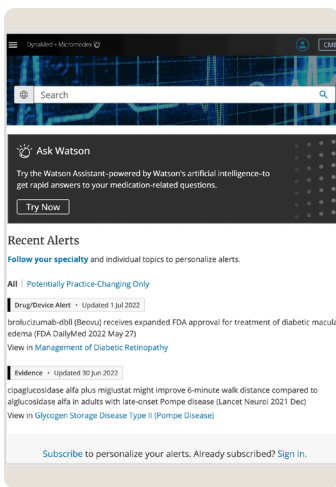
DynaMed + Micromedex

CME

Search

Ask Watson

Try the Watson Assistant–powered by Watson's artificial intelligence–to get rapid answers to your medication-related questions.

Try Now

Recent Alerts

Follow your specialty and individual topics to personalize alerts.

All | Potentially Practice-Changing Only

Drug/Device Alert • Updated 1 Jul 2022

brolucizumab-dbll (Beovu) receives expanded FDA approval for treatment of diabetic macula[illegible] edema (FDA DailyMed 2022 May 27)

View in Management of Diabetic Retinopathy

Evidence • Updated 30 Jun 2022

cipaglucosidase alfa plus miglustat might improve 6-minute walk distance compared to alglucosidase alfa in adults with late-onset Pompe disease (Lancet Neurol 2021 Dec)

View in Glycogen Storage Disease Type II (Pompe Disease)

Subscribe to personalize your alerts. Already subscribed? Sign in.